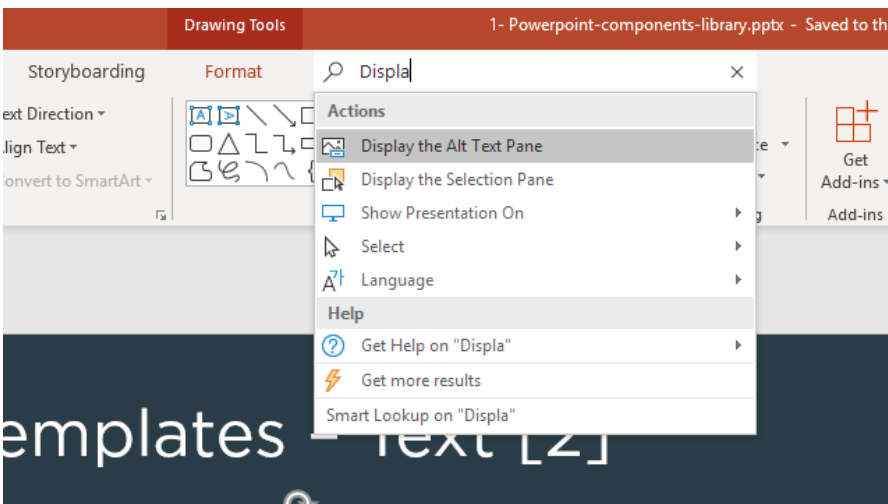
Drawing Tools

1- Powerpoint-components-library.pptx - Saved to th

Storyboarding

Format

Displa

ext Direction
lign Text
onvert to SmartArt

Actions

Display the Alt Text Pane

Display the Selection Pane

Show Presentation On

Select

Language

Help

Get Help on "Displa"

Get more results

Smart Lookup on "Displa"

Get Add-ins

Add-ins

emplates - Text [2]